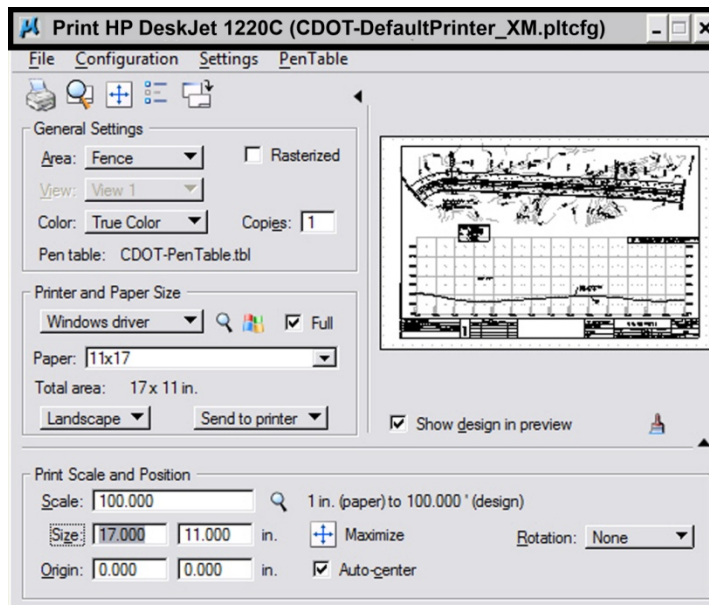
Print HP DeskJet 1220C (CDOT-DefaultPrinter_XM.pltcfg)

File Configuration Settings PenTable

General Settings

Area: Fence

Rasterized

View: View 1

Color: True Color

Copies: 1

Pen table: CDOT-PenTable.tbl

Printer and Paper Size

Windows driver

Full

Paper: 11x17

Total area: 17 x 11 in.

Landscape

Send to printer

Show design in preview

Print Scale and Position

Scale: 100.000

1 in. (paper) to 100.000 ' (design)

Size: 17.000 11.000 in.

Maximize

Rotation: None

Origin: 0.000 0.000 in.

Auto-center